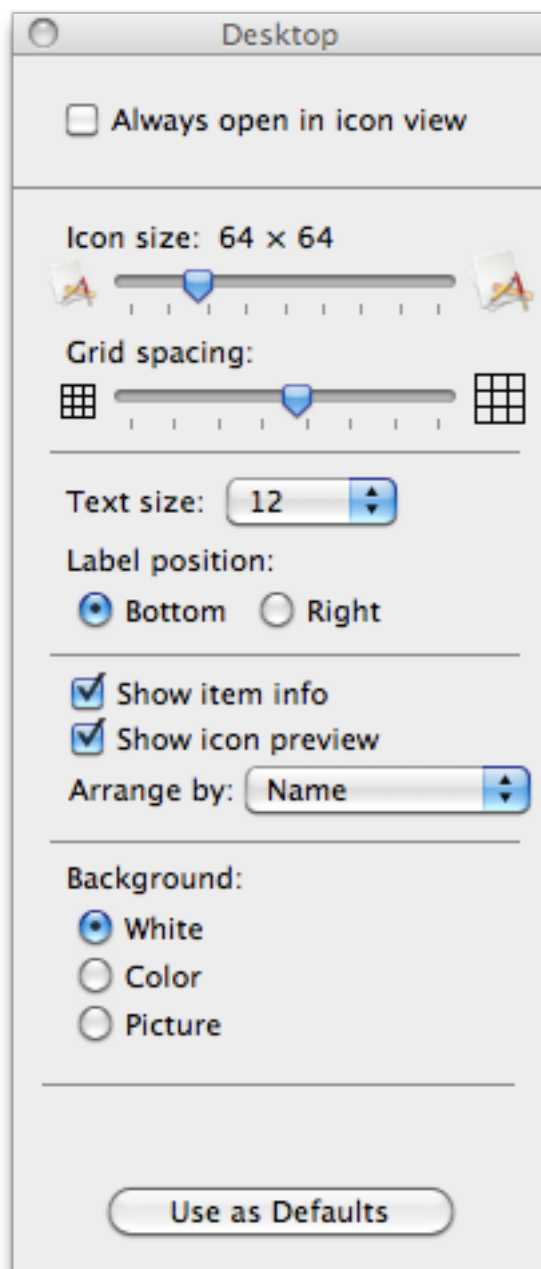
Desktop

Always open in icon view

Icon size: 64 × 64

Grid spacing:

Text size: 12

Label position:

Bottom Right

Show item info
Show icon preview

Arrange by: Name

Background:

White
Color
Picture

Use as Defaults